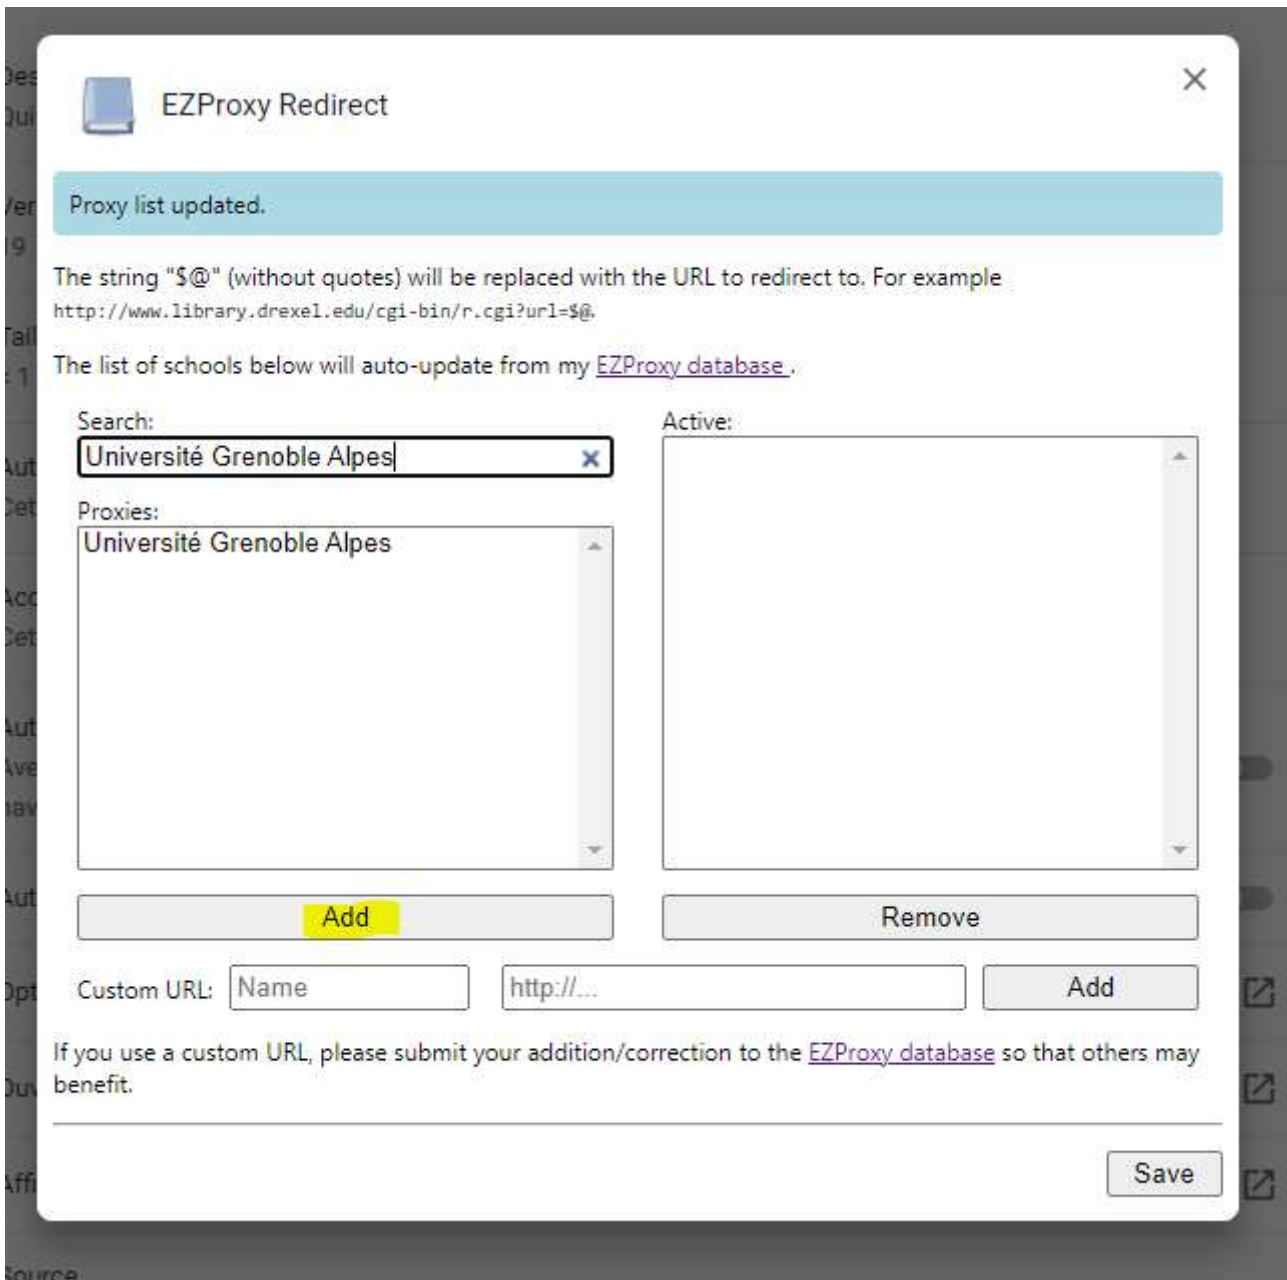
EZProxy Redirect

×

Proxy list updated.

The string "$@" (without quotes) will be replaced with the URL to redirect to. For example http://www.library.drexel.edu/cgi-bin/r.cgi?url=$@.

The list of schools below will auto-update from my EZProxy database .

Search:

Université Grenoble Alpes

Proxies:

Université Grenoble Alpes

Active:

Add

Remove

Custom URL: Name http://... Add

If you use a custom URL, please submit your addition/correction to the EZProxy database so that others may benefit.

Save